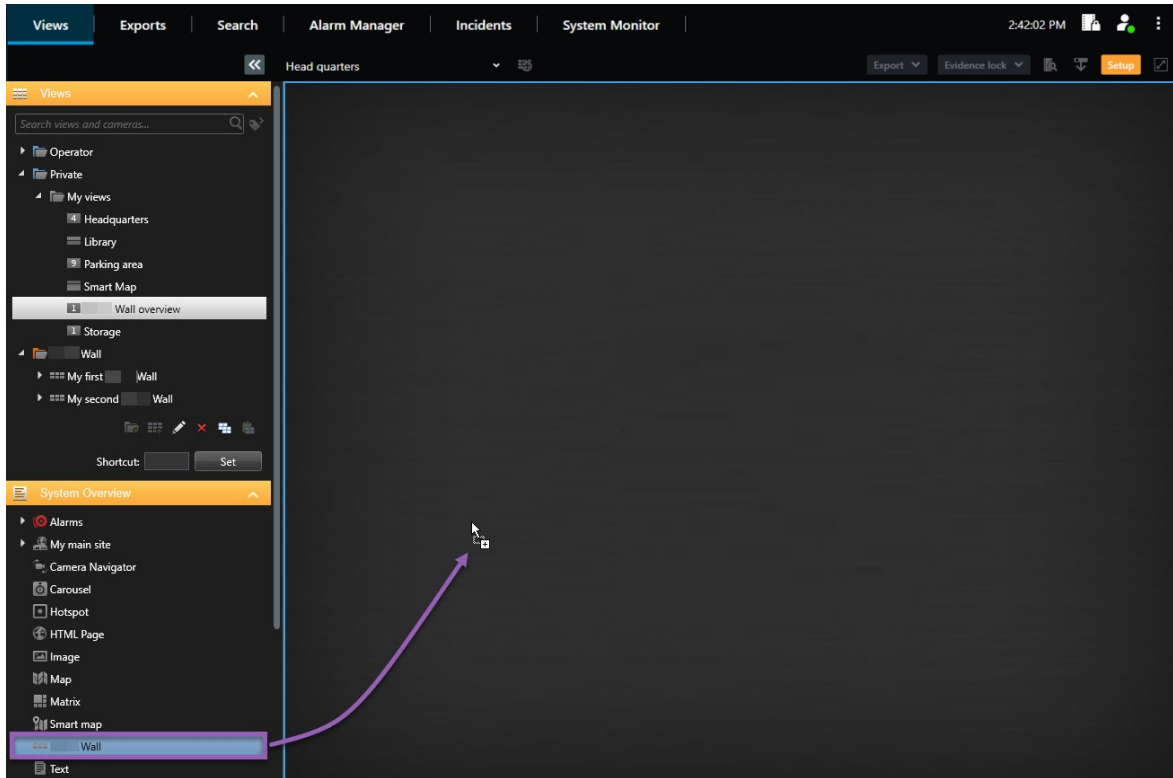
Views Exports Search Alarm Manager Incidents System Monitor 2:42:02 PM

Head quarters

Export Evidence lock Setup

Views

Search views and cameras...

Operator
Private
My views
4 Headquarters
Library
9 Parking area
Smart Map
1 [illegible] Wall overview
1 Storage
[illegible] Wall
My first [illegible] Wall
My second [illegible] Wall

Shortcut: Set

System Overview

Alarms
My main site
Camera Navigator
Carousel
Hotspot
HTML Page
Image
Map
Matrix
Smart map
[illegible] Wall
Text